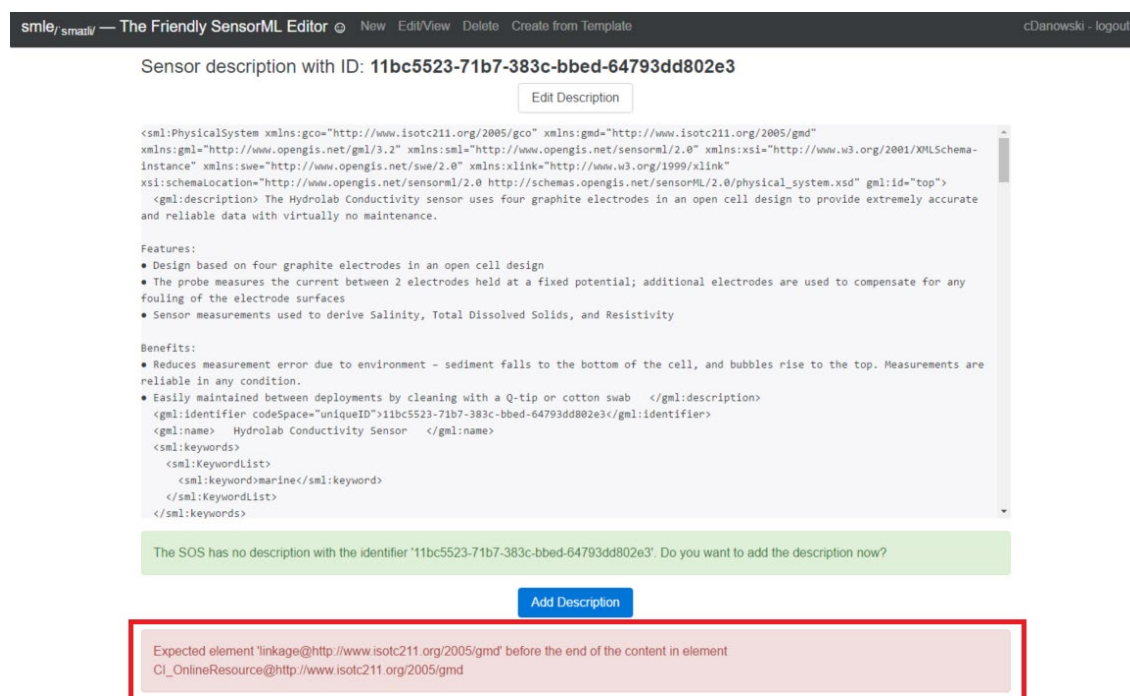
smle/'smaɫl/ — The Friendly SensorML Editor ☺ New Edit/View Delete Create from Template cDanowski - logout

Sensor description with ID: **11bc5523-71b7-383c-bbed-64793dd802e3**

Edit Description

<sml:PhysicalSystem xmlns:gco="http://www.isotc211.org/2005/gco" xmlns:gmd="http://www.isotc211.org/2005/gmd" xmlns:gml="http://www.opengis.net/gml/3.2" xmlns:sml="http://www.opengis.net/sensorml/2.0" xmlns:xsi="http://www.w3.org/2001/XMLSchema-instance" xmlns:swe="http://www.opengis.net/swe/2.0" xmlns:xlink="http://www.w3.org/1999/xlink" xsi:schemaLocation="http://www.opengis.net/sensorml/2.0 http://schemas.opengis.net/sensorML/2.0/physical_system.xsd" gml:id="top">
<gml:description> The Hydrolab Conductivity sensor uses four graphite electrodes in an open cell design to provide extremely accurate and reliable data with virtually no maintenance.

Features:
• Design based on four graphite electrodes in an open cell design
• The probe measures the current between 2 electrodes held at a fixed potential; additional electrodes are used to compensate for any fouling of the electrode surfaces
• Sensor measurements used to derive Salinity, Total Dissolved Solids, and Resistivity

Benefits:
• Reduces measurement error due to environment – sediment falls to the bottom of the cell, and bubbles rise to the top. Measurements are reliable in any condition.
• Easily maintained between deployments by cleaning with a Q-tip or cotton swab </gml:description>
<gml:identifier codeSpace="uniqueID">11bc5523-71b7-383c-bbed-64793dd802e3</gml:identifier>
<gml:name> Hydrolab Conductivity Sensor </gml:name>
<sml:keywords>
<sml:KeywordList>
<sml:keyword>marine</sml:keyword>
</sml:KeywordList>
</sml:keywords>

The SOS has no description with the identifier '11bc5523-71b7-383c-bbed-64793dd802e3'. Do you want to add the description now?

Add Description

Expected element 'linkage@http://www.isotc211.org/2005/gmd' before the end of the content in element CI_OnlineResource@http://www.isotc211.org/2005/gmd